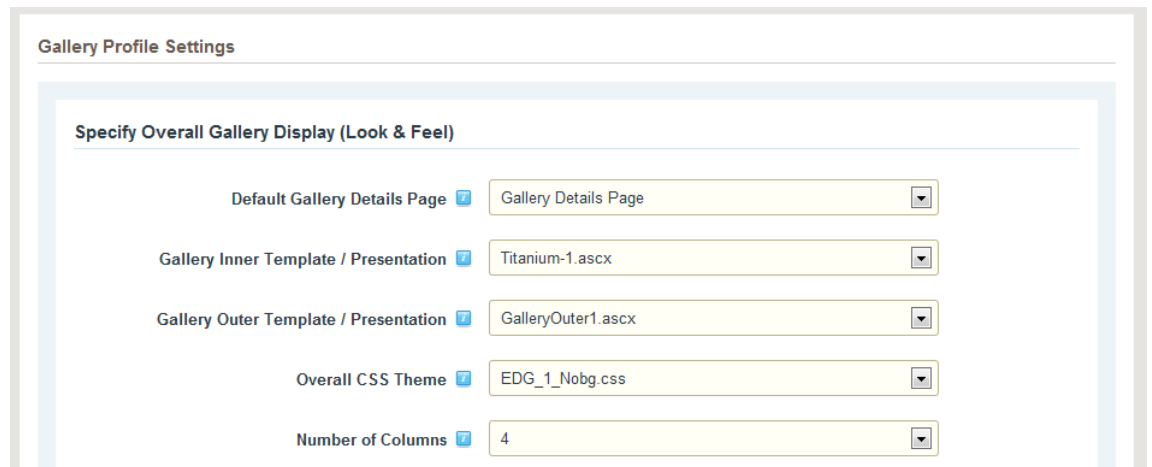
Gallery Profile Settings

Specify Overall Gallery Display (Look & Feel)

Default Gallery Details Page
Gallery Details Page

Gallery Inner Template / Presentation
Titanium-1.ascx

Gallery Outer Template / Presentation
GalleryOuter1.ascx

Overall CSS Theme
EDG_1_Nobg.css

Number of Columns
4